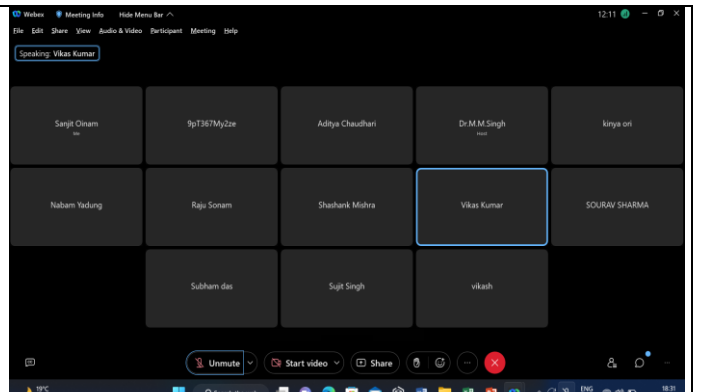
Webex Meeting Info Hide Menu Bar

12:11

File Edit Share View Audio & Video Participant Meeting Help

Speaking: Vikas Kumar

Sanjit Oinam
Me

9pT367My2ze

Aditya Chaudhari

Dr.M.M.Singh
Host

kinya ori

Nabam Yadung

Raju Sonam

Shashank Mishra

Vikas Kumar

SOURAV SHARMA

Subham das

Sujit Singh

vikash

Unmute

Start video

Share

19°C

ENG

18:31